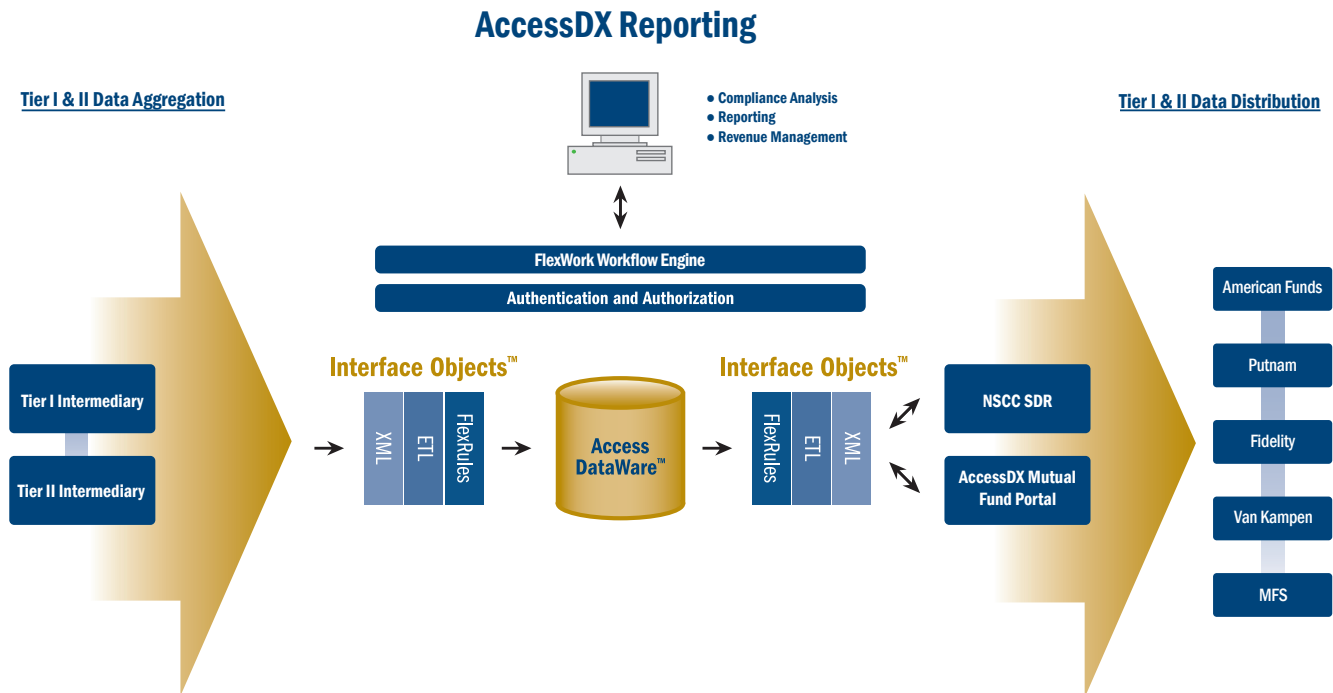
AccessDX Reporting

Tier I & II Data Aggregation

• Compliance Analysis
• Reporting
• Revenue Management

Tier I & II Data Distribution

FlexWork Workflow Engine

Authentication and Authorization

Tier I Intermediary

Tier II Intermediary

Interface Objects™

XML

ETL

FlexRules

Access DataWare™

Interface Objects™

FlexRules

ETL

XML

NSCC SDR

AccessDX Mutual Fund Portal

American Funds

Putnam

Fidelity

Van Kampen

MFS